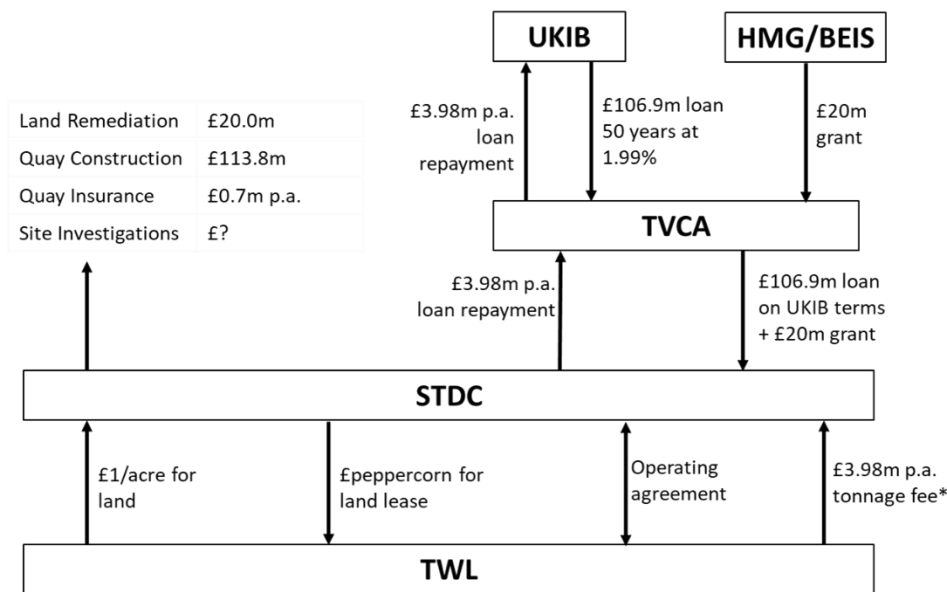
UKIB

HMG/BEIS

£3.98m p.a. loan repayment

£106.9m loan 50 years at 1.99%

£20m grant

| Land Remediation | £20.0m |
|---|---|
| Quay Construction | £113.8m |
| Quay Insurance | £0.7m p.a. |
| Site Investigations | £? |

TVCA

£3.98m p.a. loan repayment

£106.9m loan on UKIB terms + £20m grant

STDC

£1/acre for land

£peppercorn for land lease

Operating agreement

£3.98m p.a. tonnage fee*

TWL